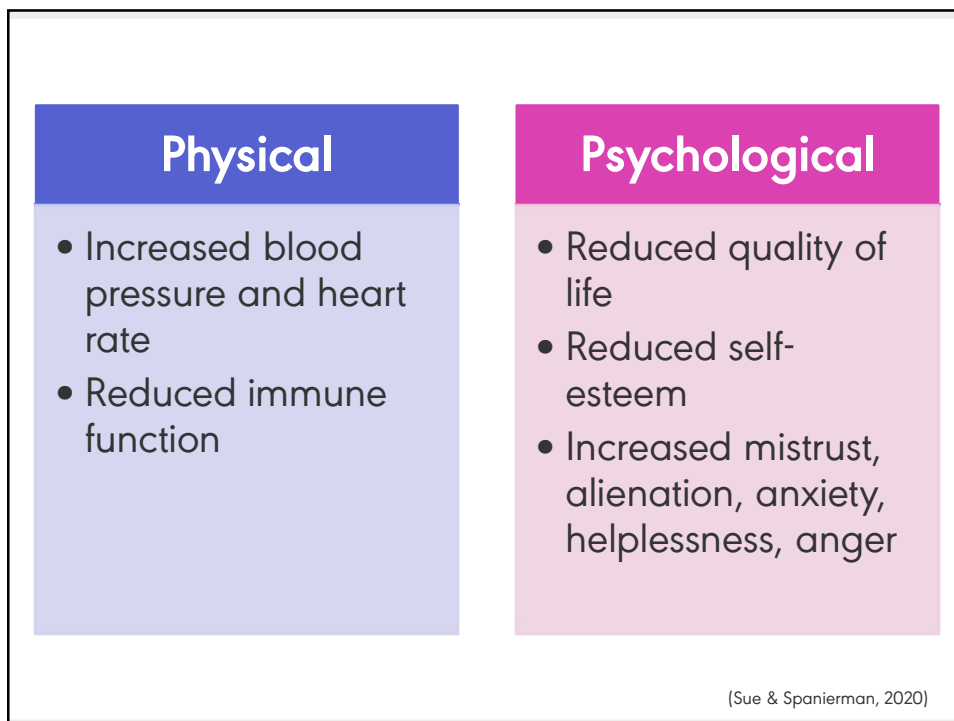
Physical

- Increased blood pressure and heart rate
- Reduced immune function

Psychological

- Reduced quality of life
- Reduced self-esteem
- Increased mistrust, alienation, anxiety, helplessness, anger

(Sue & Spanierman, 2020)